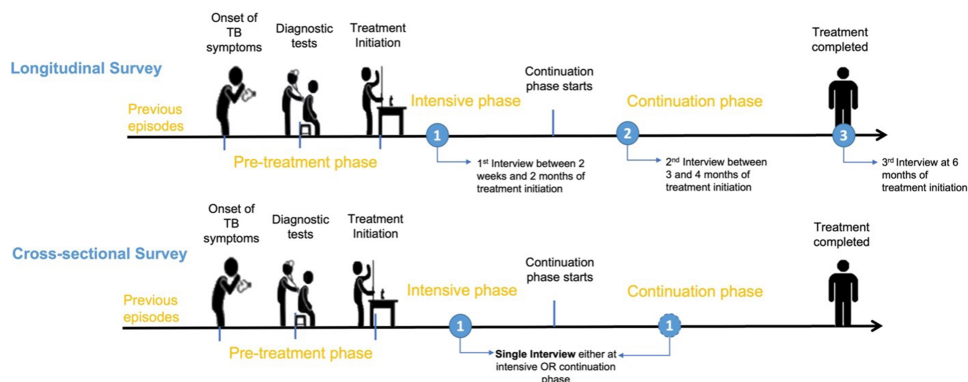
Longitudinal Survey

Previous episodes

Onset of TB symptoms

Diagnostic tests

Treatment Initiation

Pre-treatment phase

Intensive phase

1

$1^{st}$ Interview between 2 weeks and 2 months of treatment initiation

Continuation phase starts

Continuation phase

2

$2^{nd}$ Interview between 3 and 4 months of treatment initiation

Treatment completed

3

$3^{rd}$ Interview at 6 months of treatment initiation

Cross-sectional Survey

Previous episodes

Onset of TB symptoms

Diagnostic tests

Treatment Initiation

Pre-treatment phase

Intensive phase

1

Continuation phase starts

Continuation phase

1

Single Interview either at intensive OR continuation phase

Treatment completed